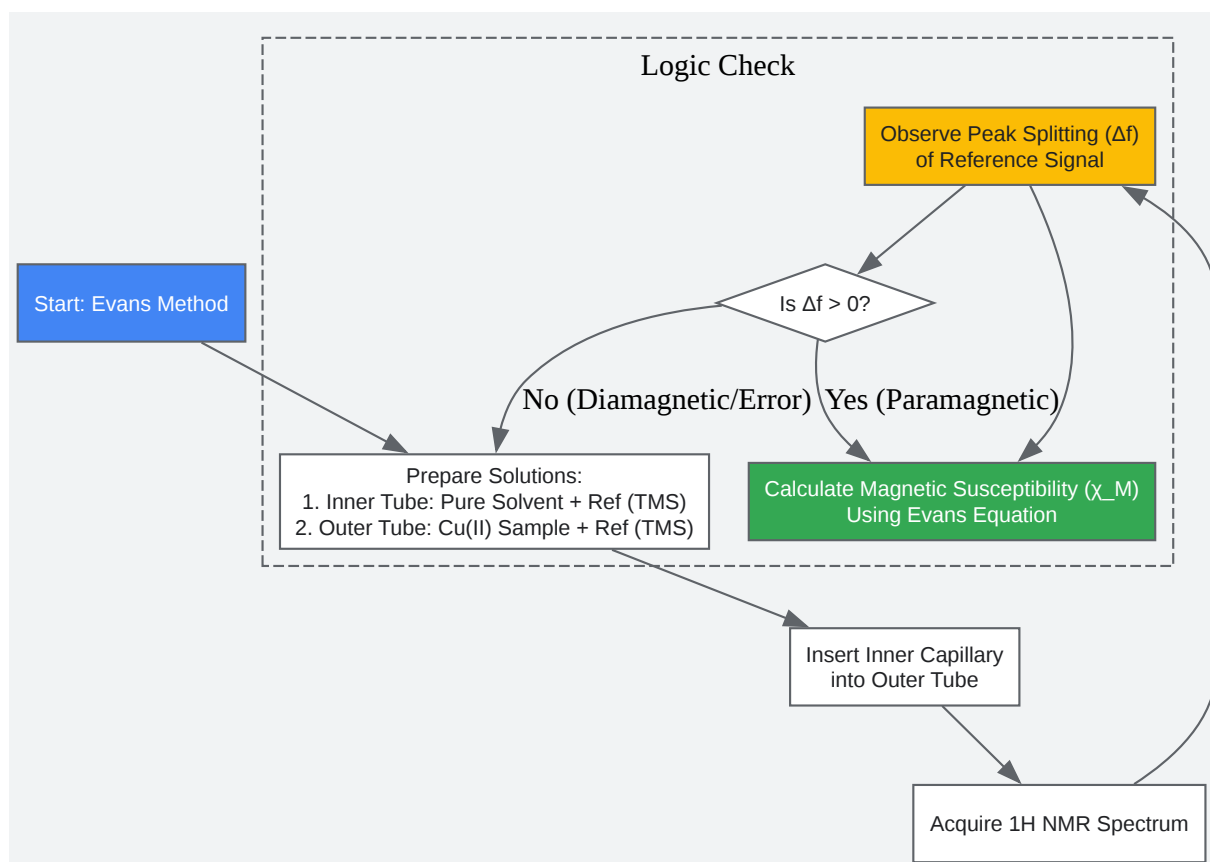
Logic Check

Observe Peak Splitting (Δf) of Reference Signal

Start: Evans Method

Is Δf > 0?

No (Diamagnetic/Error)

Yes (Paramagnetic)

Prepare Solutions:
1. Inner Tube: Pure Solvent + Ref (TMS)
2. Outer Tube: Cu(II) Sample + Ref (TMS)

Calculate Magnetic Susceptibility (χ_M) Using Evans Equation

Insert Inner Capillary into Outer Tube

Acquire 1H NMR Spectrum